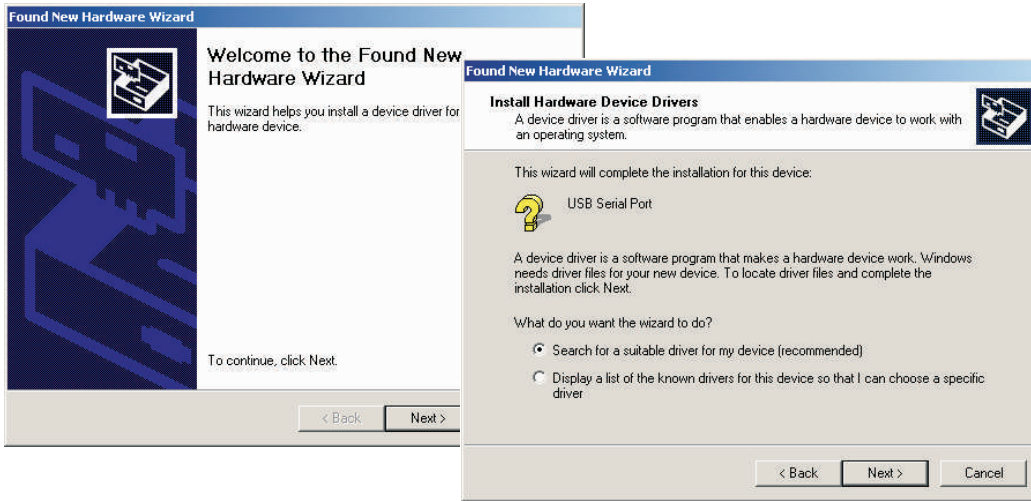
Found New Hardware Wizard

Welcome to the Found New Hardware Wizard

This wizard helps you install a device driver for hardware device.

To continue, click Next.

< Back Next >

Found New Hardware Wizard

Install Hardware Device Drivers

A device driver is a software program that enables a hardware device to work with an operating system.

This wizard will complete the installation for this device:

USB Serial Port

A device driver is a software program that makes a hardware device work. Windows needs driver files for your new device. To locate driver files and complete the installation click Next.

What do you want the wizard to do?

Search for a suitable driver for my device (recommended)

Display a list of the known drivers for this device so that I can choose a specific driver

< Back Next > Cancel